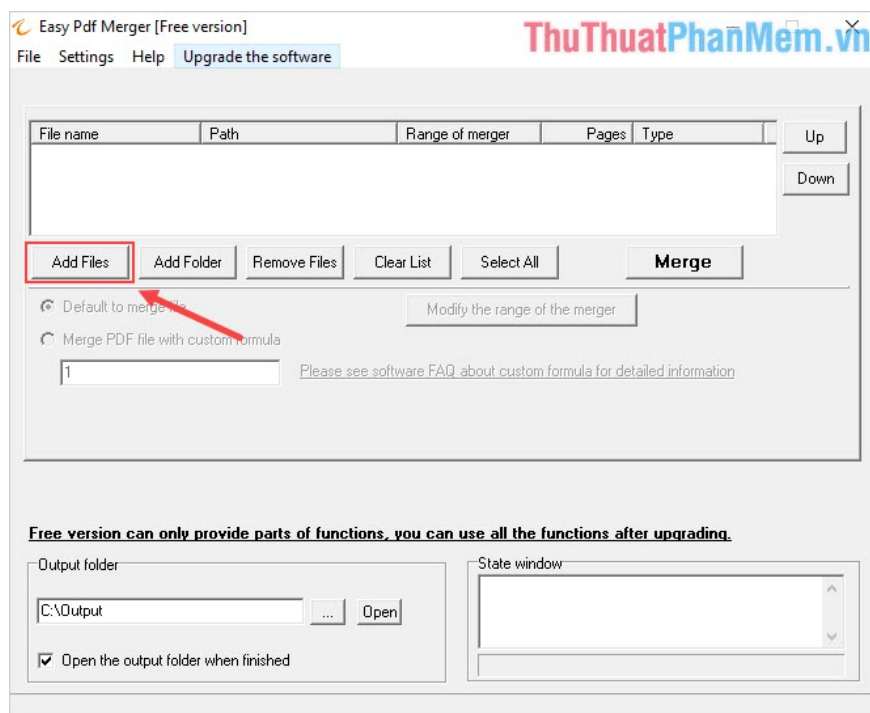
Easy Pdf Merger [Free version]

ThuThuatPhanMem.vn

File Settings Help Upgrade the software

| File name | Path | Range of merger | Pages | Type |
|---|---|---|---|---|

Up

Down

Add Files Add Folder Remove Files Clear List Select All Merge

Default to merge file

Modify the range of the merger

Merge PDF file with custom formula

1

Please see software FAQ about custom formula for detailed information

Free version can only provide parts of functions, you can use all the functions after upgrading.

Output folder

C:\Output ... Open

Open the output folder when finished

State window